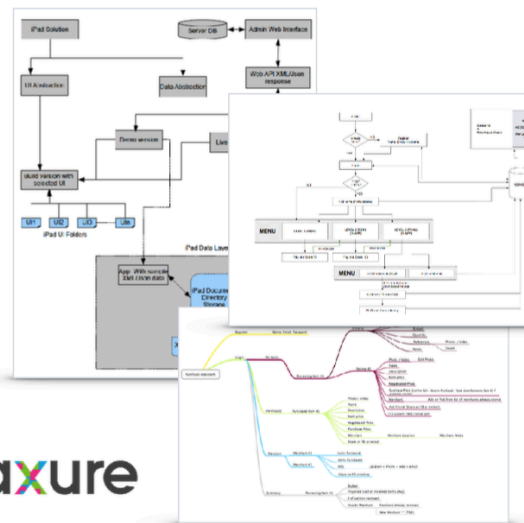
iPad Solution

Server DB

Admin Web Interface

UI Abstraction

Data Abstraction

Web API XML/Json response

Demo version

Live

Build version with selected UI

UI1

UI2

UI3

UIn

iPad UI Folders

iPad Data Layer

App. With sample XML/Json data

iPad Document Directory Storage

MENU

MENU

axure